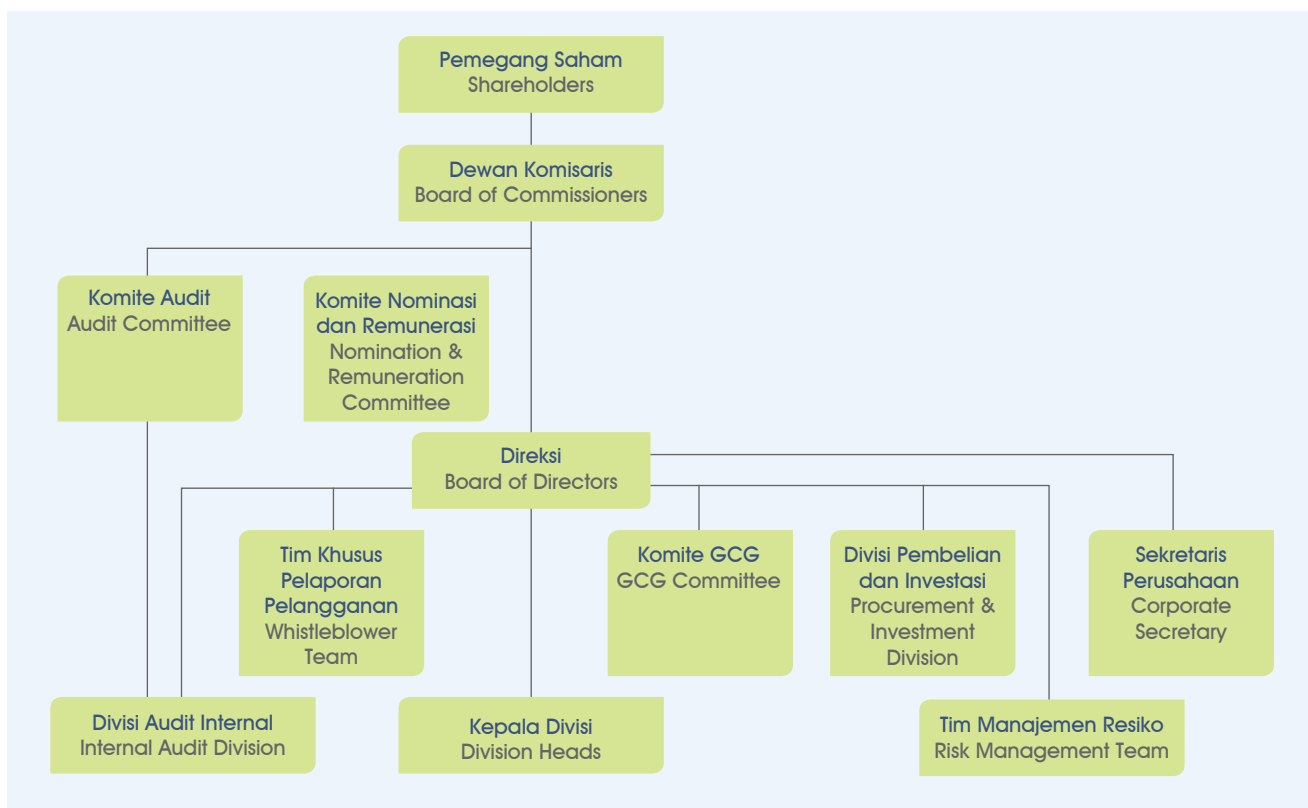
Pemegang Saham
Shareholders

Dewan Komisaris
Board of Commissioners

Komite Audit
Audit Committee

Komite Nominasi dan Remunerasi
Nomination & Remuneration Committee

Direksi
Board of Directors

Tim Khusus Pelaporan Pelanggaran
Whistleblower Team

Komite GCG
GCG Committee

Divisi Pembelian dan Investasi
Procurement & Investment Division

Sekretaris Perusahaan
Corporate Secretary

Divisi Audit Internal
Internal Audit Division

Kepala Divisi
Division Heads

Tim Manajemen Resiko
Risk Management Team